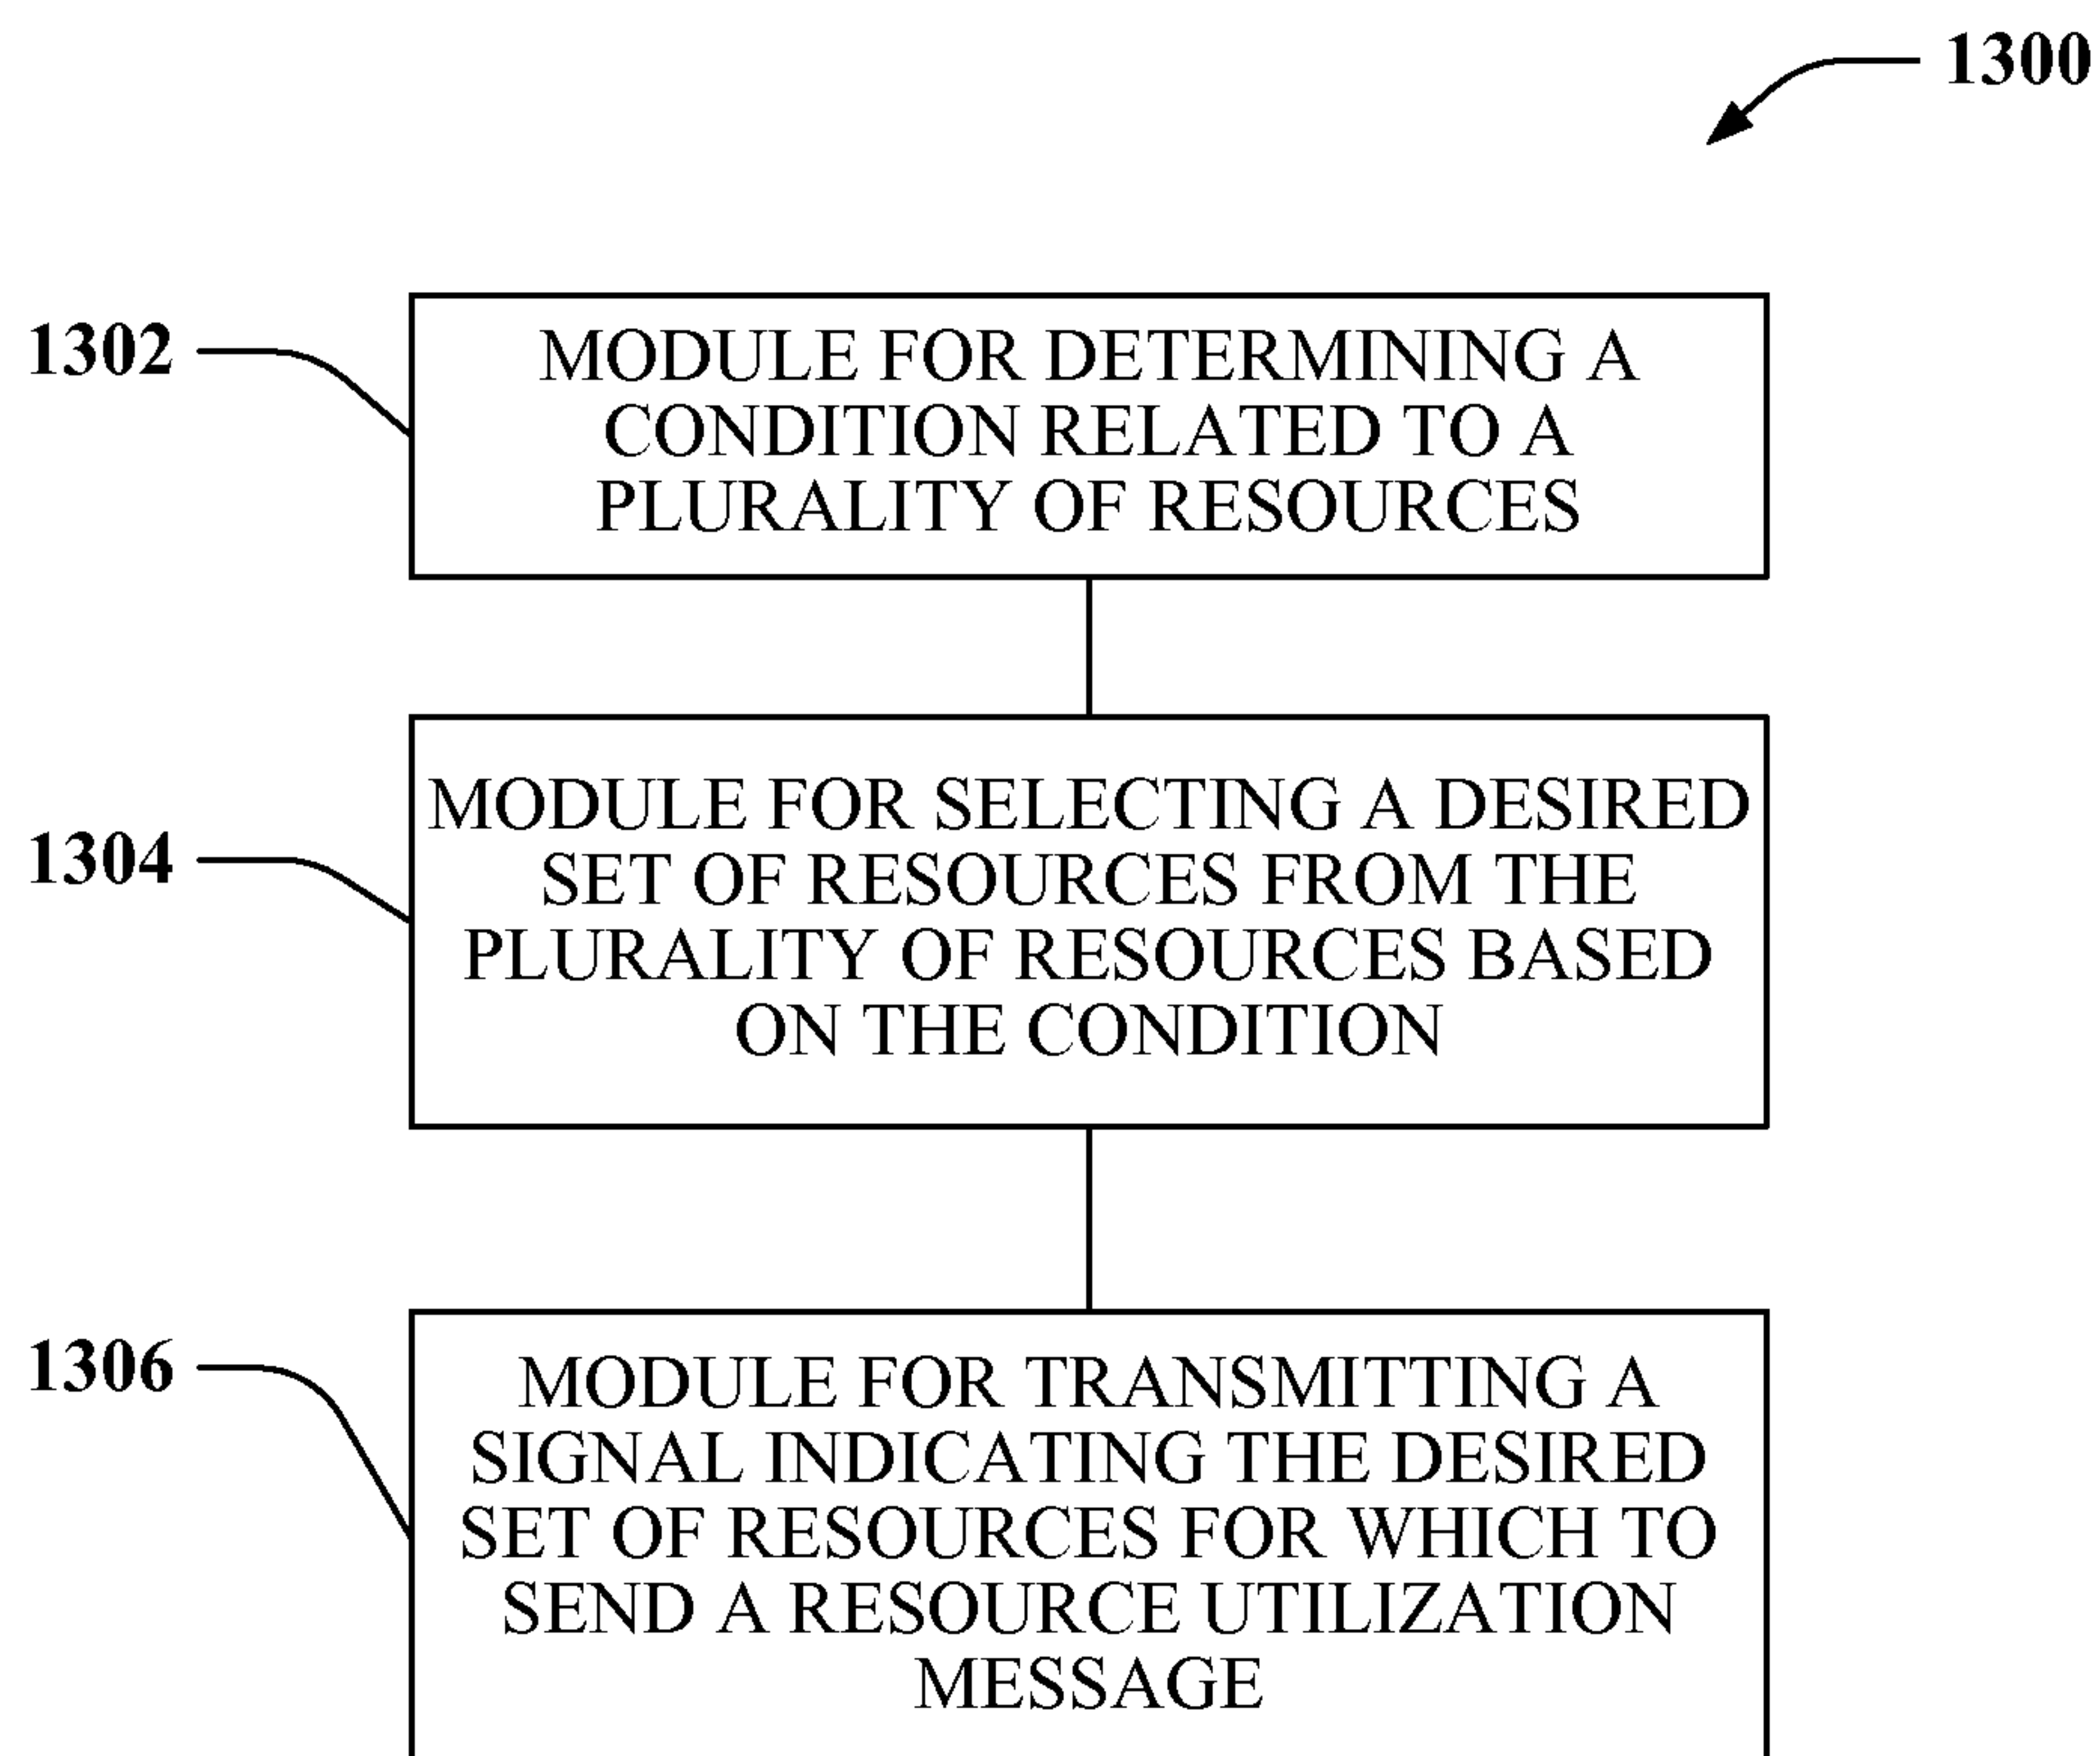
1300

1302

MODULE FOR DETERMINING A CONDITION RELATED TO A PLURALITY OF RESOURCES

1304

MODULE FOR SELECTING A DESIRED SET OF RESOURCES FROM THE PLURALITY OF RESOURCES BASED ON THE CONDITION

1306

MODULE FOR TRANSMITTING A SIGNAL INDICATING THE DESIRED SET OF RESOURCES FOR WHICH TO SEND A RESOURCE UTILIZATION MESSAGE